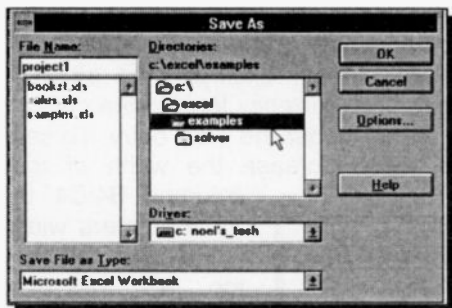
Save As

File Name:
project1
bookst.xls
sales.xls
samples.xls

Directories:
c:\excel\examples
c:\
excel
examples
solver

Drives:
c: noel's_tosh

Save File as Type:
Microsoft Excel Workbook

OK
Cancel
Options...
Help